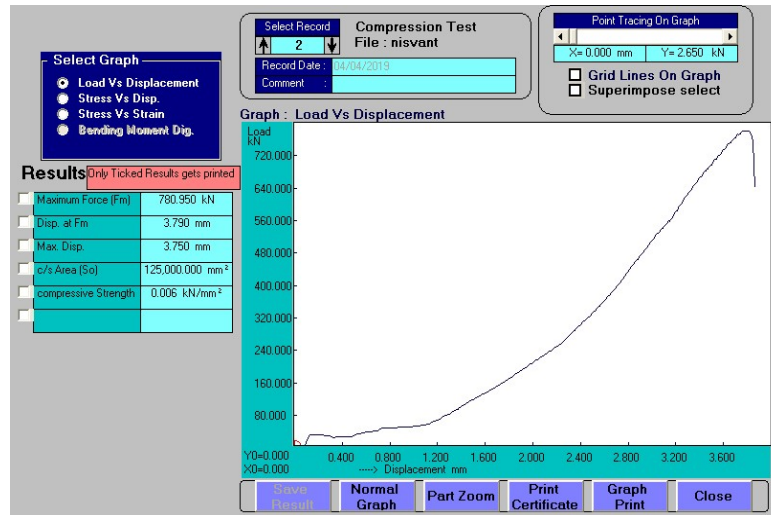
Select Graph
Load Vs Displacement
Stress Vs Disp.
Stress Vs Strain
Bending Moment Dig.

Select Record
2
Compression Test
File : nisvant
Record Date : 04/04/2019
Comment :

Point Tracing On Graph
X= 0.000 mm
Y= 2.650 kN
Grid Lines On Graph
Superimpose select

Results
Only Ticked Results gets printed

| | | |
|---|---|---|
| | Maximum Force (Fm) | 780.950 kN |
| | Disp. at Fm | 3.790 mm |
| | Max. Disp. | 3.750 mm |
| | c/s Area (So) | 125,000.000 mm² |
| | compressive Strength | 0.006 kN/mm² |
| | | |

Graph : Load Vs Displacement
Load
kN
720.000
640.000
560.000
480.000
400.000
320.000
240.000
160.000
80.000
Y0=0.000
X0=0.000
0.400
0.800
1.200
1.600
2.000
2.400
2.800
3.200
3.600
----> Displacement mm

Save Result
Normal Graph
Part Zoom
Print Certificate
Graph Print
Close